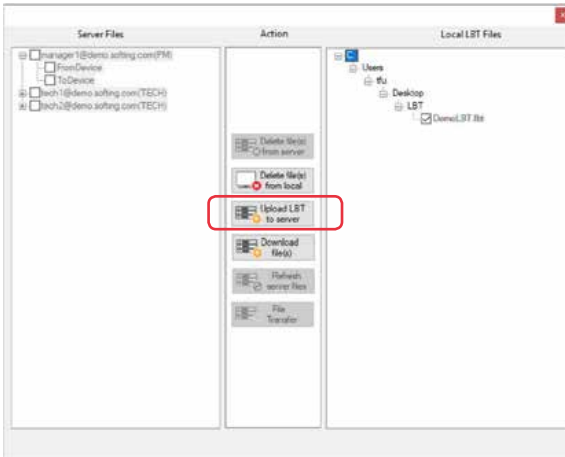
Server Files

manager1@demo.softing.com(PM)
FromDevice
ToDevice
tech1@demo.softing.com(TECH)
tech2@demo.softing.com(TECH)

Action

Delete file(s) from server
Delete file(s) from local
Upload LBT to server
Download file(s)
Refresh server files
File Transfer

Local LBT Files

C:
Users
tfu
Desktop
LBT
DemoLBT.lbt